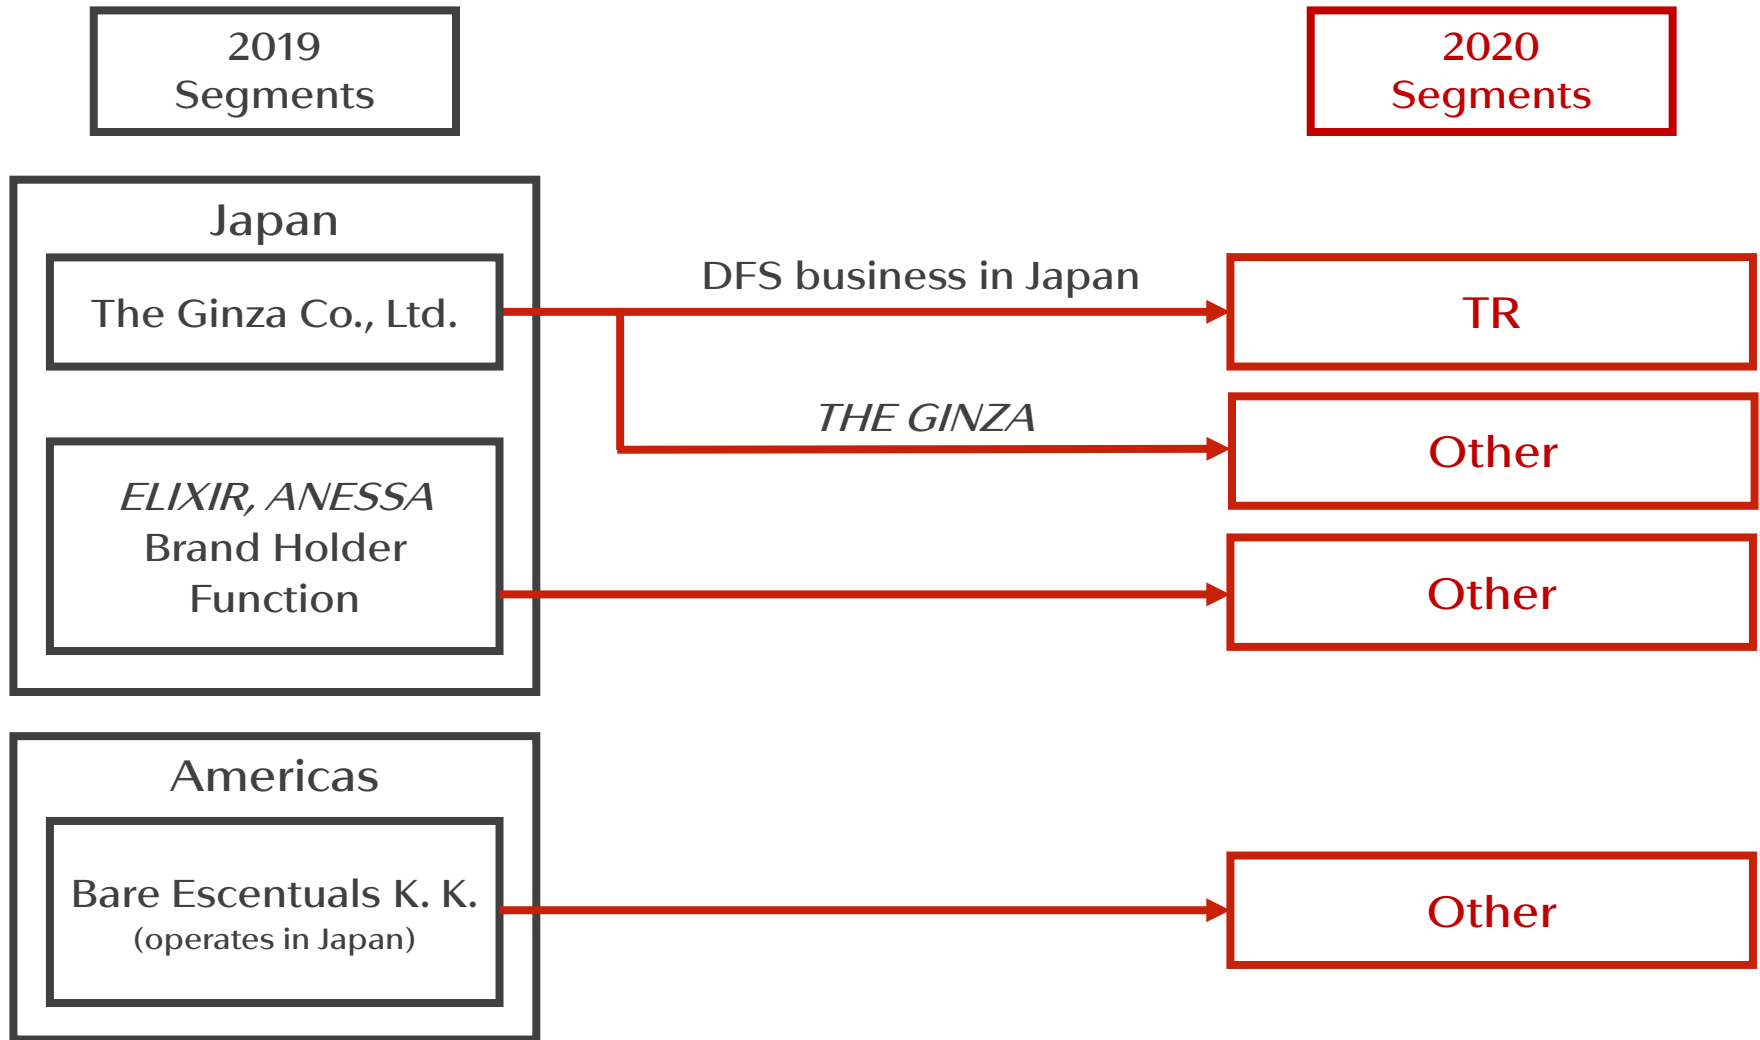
2019 Segments

2020 Segments

Japan

The Ginza Co., Ltd.

DFS business in Japan

TR

THE GINZA

Other

ELIXIR, ANESSA Brand Holder Function

Other

Americas

Bare Escentuals K. K. (operates in Japan)

Other